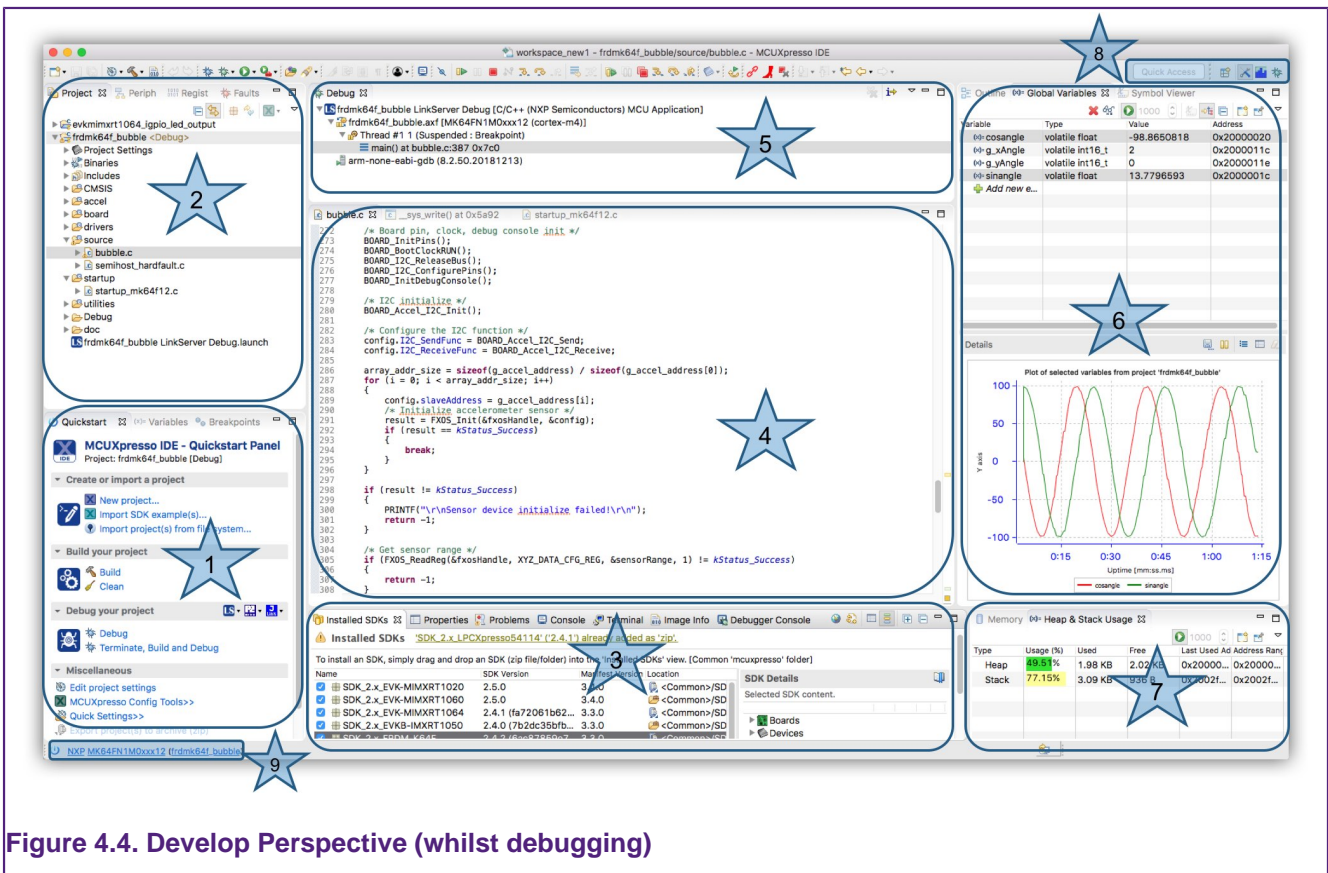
workspace_new1 - frdmk64f_bubble/source/bubble.c - MCUXpresso IDE

Quick Access

8

Project Periph Regist Faults

evkmimxrt1064_igpio_led_output
frdmk64f_bubble <Debug>
Project Settings
Binaries
Includes
CMSIS
accel
board
drivers
source
bubble.c
semihost_hardfault.c
startup
startup_mk64f12.c
utilities
Debug
doc
frdmk64f_bubble LinkServer Debug.launch

2

Debug
frdmk64f_bubble LinkServer Debug [C/C++ (NXP Semiconductors) MCU Application]
frdmk64f_bubble.axf [MK64FN1M0xxx12 (cortex-m4)]
Thread #1 1 (Suspended : Breakpoint)
main() at bubble.c:387 0x7c0
arm-none-eabi-gdb (8.2.50.20181213)

5

Outline Global Variables Symbol Viewer

| Variable | Type | Value | Address |
|---|---|---|---|
| cosangle | volatile float | -98.8650818 | 0x20000020 |
| g_xAngle | volatile int16_t | 2 | 0x2000011c |
| g_yAngle | volatile int16_t | 0 | 0x2000011e |
| sinangle | volatile float | 13.7796593 | 0x2000001c |
| Add new e... | | | |

6

Details

Plot of selected variables from project 'frdmk64f_bubble'
100 50 0 -50 -100
Y axis
0:15 0:30 0:45 1:00 1:15
Uptime [mm:ss.ms]
cosangle sinangle

bubble.c __sys_write() at 0x5a92 startup_mk64f12.c

```
272 /* Board pin, clock, debug console init */
273 BOARD_InitPins();
274 BOARD_BootClockRUN();
275 BOARD_I2C_ReleaseBus();
276 BOARD_I2C_ConfigurePins();
277 BOARD_InitDebugConsole();
278
279 /* I2C initialize */
280 BOARD_Accel_I2C_Init();
281
282 /* Configure the I2C function */
283 config.I2C_SendFunc = BOARD_Accel_I2C_Send;
284 config.I2C_ReceiveFunc = BOARD_Accel_I2C_Receive;
285
286 array_addr_size = sizeof(g_accel_address) / sizeof(g_accel_address[0]);
287 for (i = 0; i < array_addr_size; i++)
288 {
289     config.slaveAddress = g_accel_address[i];
290     /* Initialize accelerometer sensor */
291     result = FXOS_Init(&fxosHandle, &config);
292     if (result == kStatus_Success)
293     {
294         break;
295     }
296 }
297
298 if (result != kStatus_Success)
299 {
300     PRINTF("\r\nSensor device initialize failed!\r\n");
301     return -1;
302 }
303
304 /* Get sensor range */
305 if (FXOS_ReadReg(&fxosHandle, XYZ_DATA_CFG_REG, &sensorRange, 1) != kStatus_Success)
306 {
307     return -1;
308 }
```

4

Quickstart Variables Breakpoints

MCUXpresso IDE - Quickstart Panel
Project: frdmk64f_bubble [Debug]
Create or import a project
New project...
Import SDK example(s)...
Import project(s) from file system...
Build your project
Build
Clean
Debug your project
Debug
Terminate, Build and Debug
Miscellaneous
Edit project settings
MCUXpresso Config Tools>>
Quick Settings>>
Export project(s) to archive (zip)

1

NXP MK64FN1M0xxx12 (frdmk64f_bubble)

9

Installed SDKs Properties Problems Console Terminal Image Info Debugger Console

Installed SDKs 'SDK_2.x_LPCXpresso54114' ('2.4.1') already added as 'zip'.

To install an SDK, simply drag and drop an SDK (zip file/folder) into the 'Installed SDKs' view. [Common 'mcuxpresso' folder]

| Name | SDK Version | Manifest Version | Location |
|---|---|---|---|
| SDK_2.x_EVK-MIMXRT1020 | 2.5.0 | 3.4.0 | <Common>/SD |
| SDK_2.x_EVK-MIMXRT1060 | 2.5.0 | 3.4.0 | <Common>/SD |
| SDK_2.x_EVK-MIMXRT1064 | 2.4.1 (fa72061b62... | 3.3.0 | <Common>/SD |
| SDK_2.x_EVKB-IMXRT1050 | 2.4.0 (7b2dc35bfb... | 3.3.0 | <Common>/SD |
| SDK_2.x_FRDM-K64F | 2.4.2 (6ac87850a7... | 3.3.0 | <Common>/SD |

SDK Details
Selected SDK content.
Boards
Devices

3

Memory Heap & Stack Usage

| Type | Usage (%) | Used | Free | Last Used Ad | Address Rang |
|---|---|---|---|---|---|
| Heap | 49.51% | 1.98 KB | 2.02 KB | 0x20000... | 0x20000... |
| Stack | 77.15% | 3.09 KB | 936 B | 0x2002f... | 0x2002f... |

7

Figure 4.4. Develop Perspective (whilst debugging)